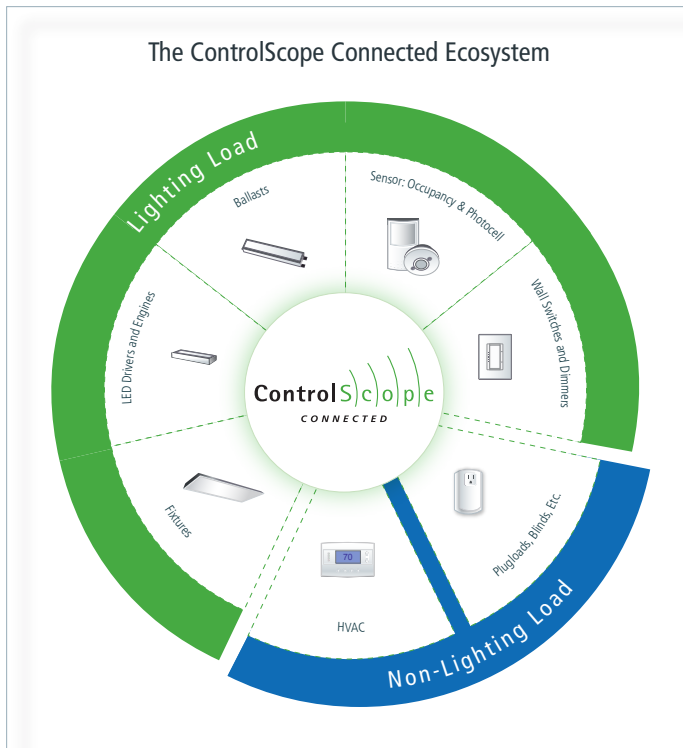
The ControlScope Connected Ecosystem

Lighting Load

Ballasts

Sensor: Occupancy & Photocell

Wall Switches and Dimmers

LED Drivers and Engines

ControlScope

CONNECTED

Fixtures

HVAC

70

Plugloads, Blinds, Etc.

Non-Lighting Load